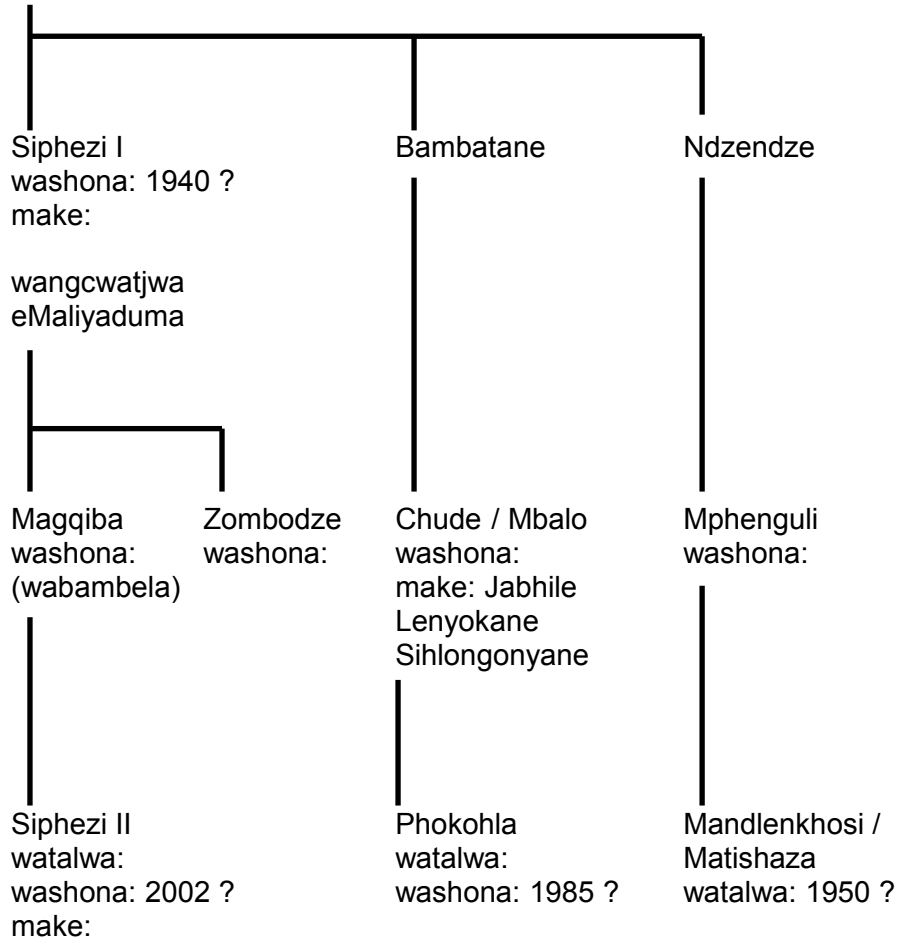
Siphezi I
washona: 1940 ?
make:

wangcwatjwa
eMaliyaduma

Bambatane

Ndzendze

Magqiba
washona:
(wababela)

Zombodze
washona:

Chude / Mbalo
washona:
make: Jabhile
Lenyokane
Sihlongonyane

Mphenguli
washona:

Siphezi II
watalwa:
washona: 2002 ?
make:

Phokohla
watalwa:
washona: 1985 ?

Mandlenkhosi /
Matishaza
watalwa: 1950 ?